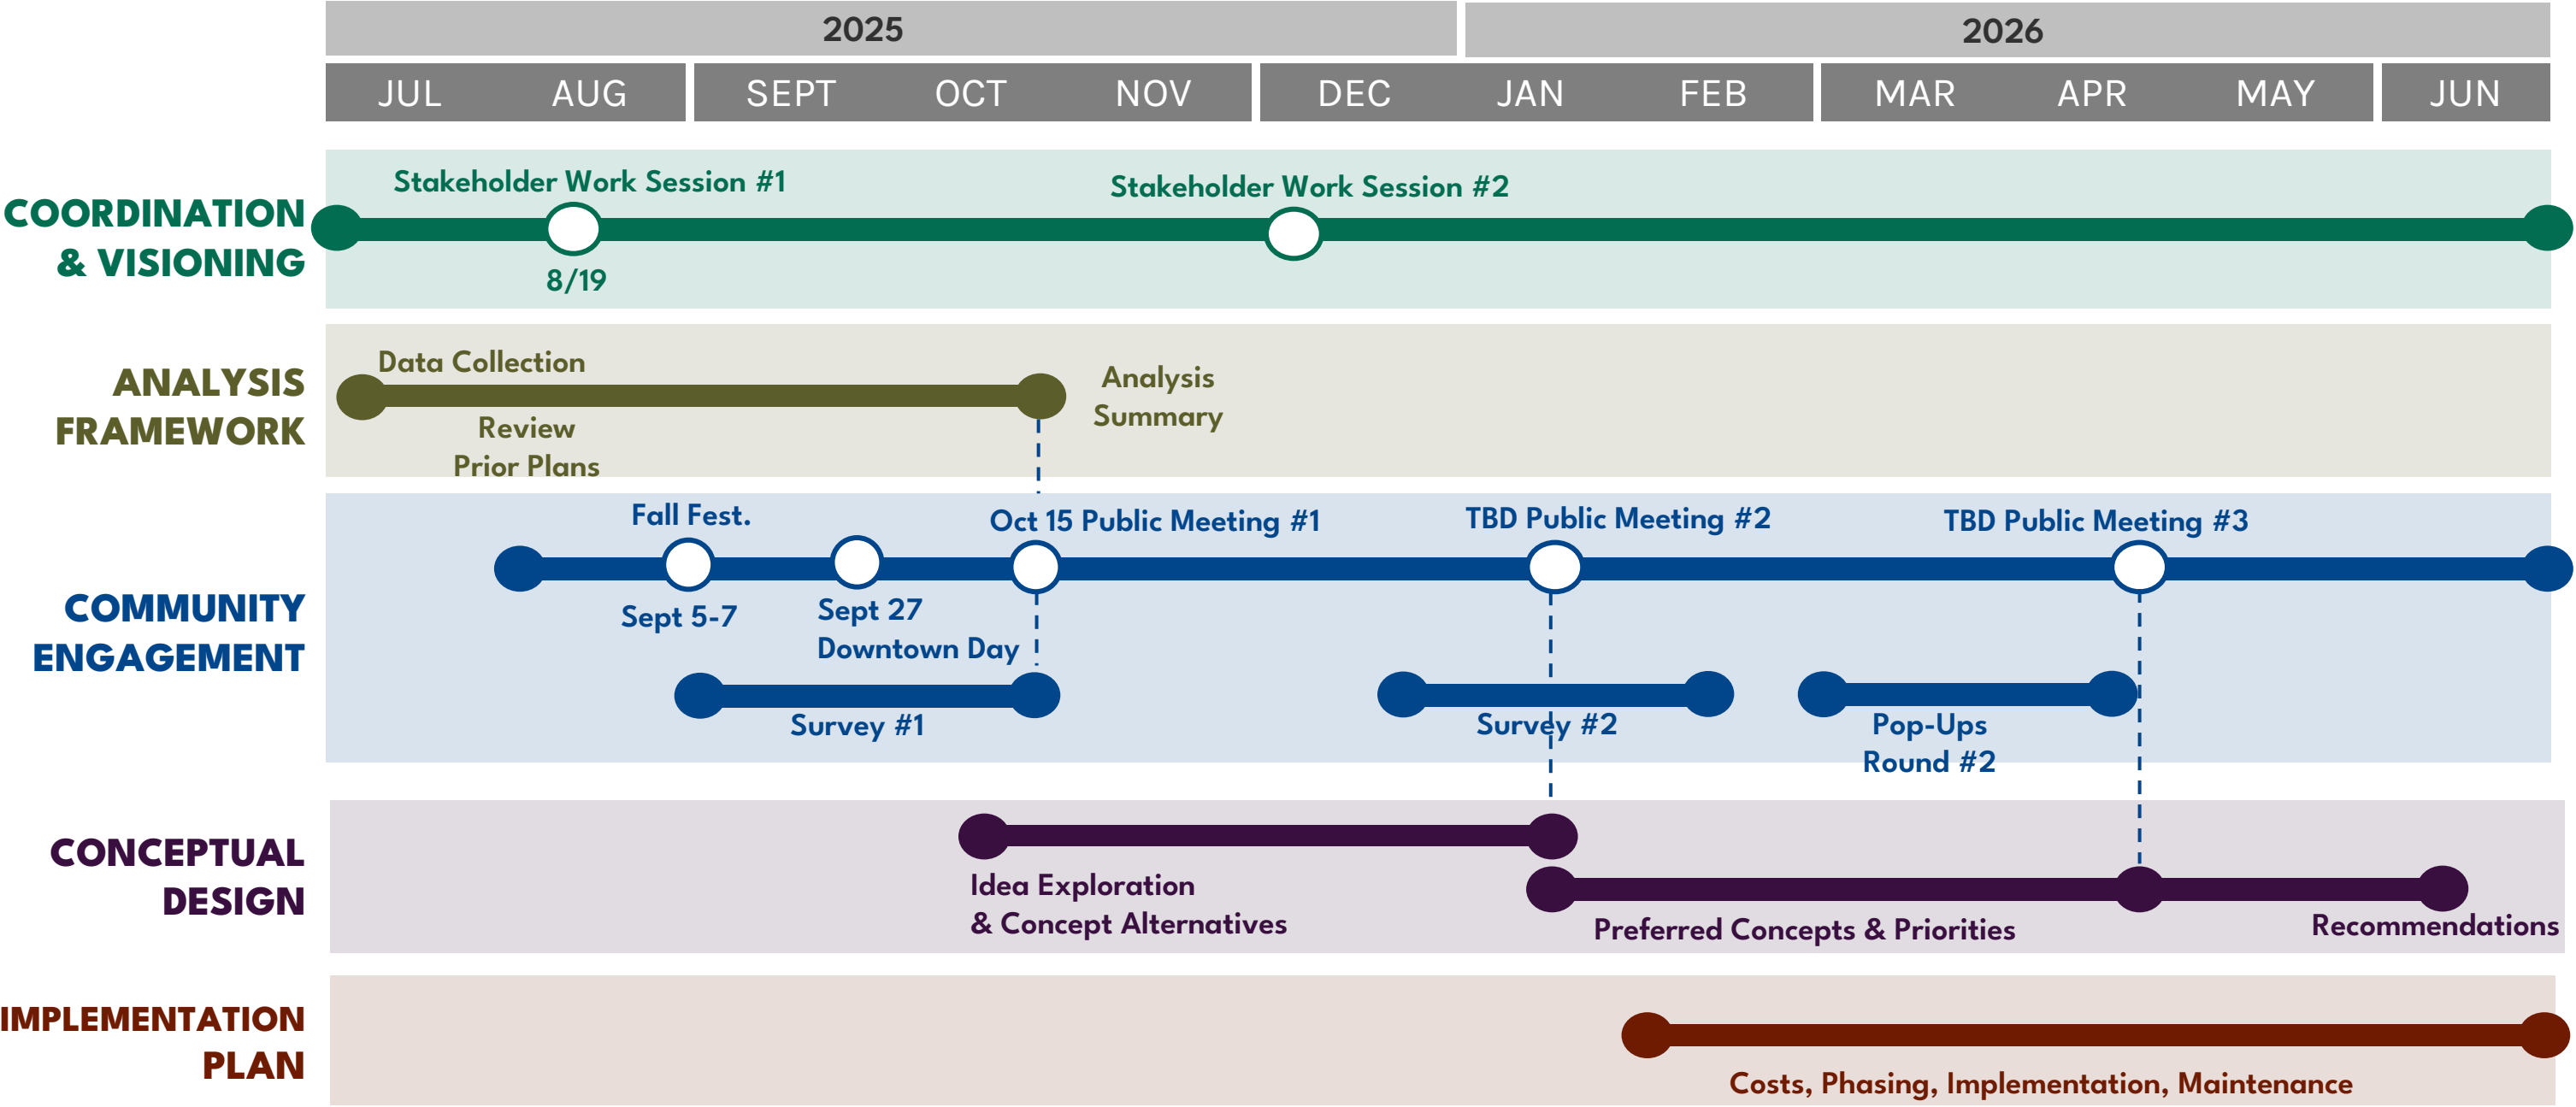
2025

2026

| JUL | AUG | SEPT | OCT | NOV | DEC | JAN | FEB | MAR | APR | MAY | JUN |
|---|---|---|---|---|---|---|---|---|---|---|---|

COORDINATION & VISIONING

Stakeholder Work Session #1

8/19

Stakeholder Work Session #2

ANALYSIS FRAMEWORK

Data Collection

Review Prior Plans

Analysis Summary

COMMUNITY ENGAGEMENT

Fall Fest.

Sept 5-7

Sept 27 Downtown Day

Oct 15 Public Meeting #1

TBD Public Meeting #2

TBD Public Meeting #3

Survey #1

Survey #2

Pop-Ups Round #2

CONCEPTUAL DESIGN

Idea Exploration & Concept Alternatives

Preferred Concepts & Priorities

Recommendations

IMPLEMENTATION PLAN

Costs, Phasing, Implementation, Maintenance